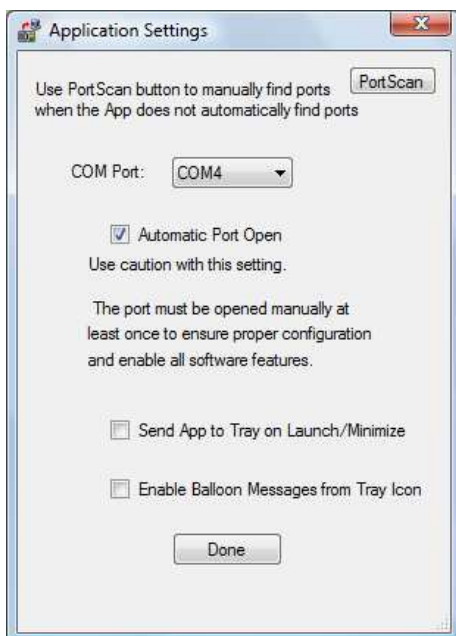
Application Settings

Use PortScan button to manually find ports when the App does not automatically find ports

PortScan

COM Port: COM4

Automatic Port Open

Use caution with this setting.

The port must be opened manually at least once to ensure proper configuration and enable all software features.

Send App to Tray on Launch/Minimize

Enable Balloon Messages from Tray Icon

Done